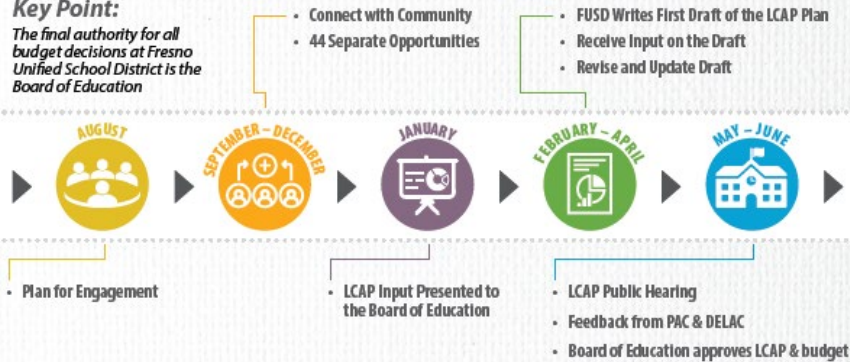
Key Point:

The final authority for all budget decisions at Fresno Unified School District is the Board of Education

• Connect with Community
• 44 Separate Opportunities

• FUSD Writes First Draft of the LCAP Plan
• Receive Input on the Draft
• Revise and Update Draft

AUGUST

SEPTEMBER – DECEMBER

JANUARY

FEBRUARY – APRIL

MAY – JUNE

• Plan for Engagement

• LCAP Input Presented to the Board of Education

• LCAP Public Hearing
• Feedback from PAC & DELAC
• Board of Education approves LCAP & budget